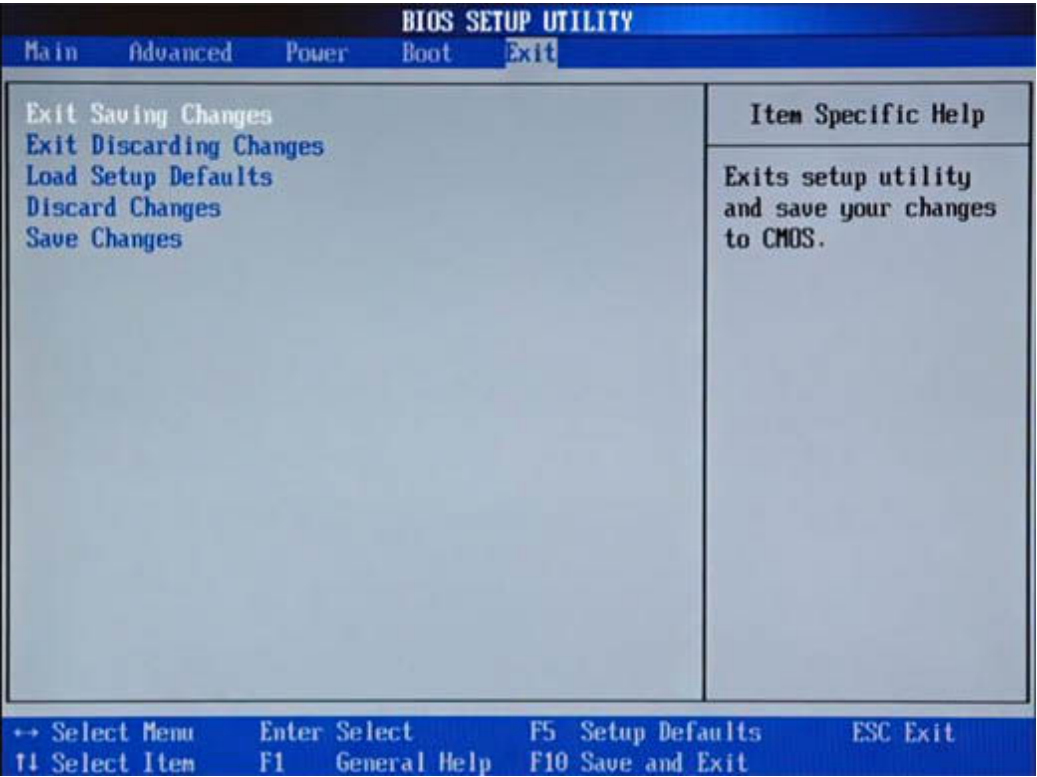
BIOS SETUP UTILITY

Main Advanced Power Boot Exit

Exit Saving Changes
Exit Discarding Changes
Load Setup Defaults
Discard Changes
Save Changes

Item Specific Help

Exits setup utility and save your changes to CMOS.

↔ Select Menu Enter Select F5 Setup Defaults ESC Exit
↑↓ Select Item F1 General Help F10 Save and Exit